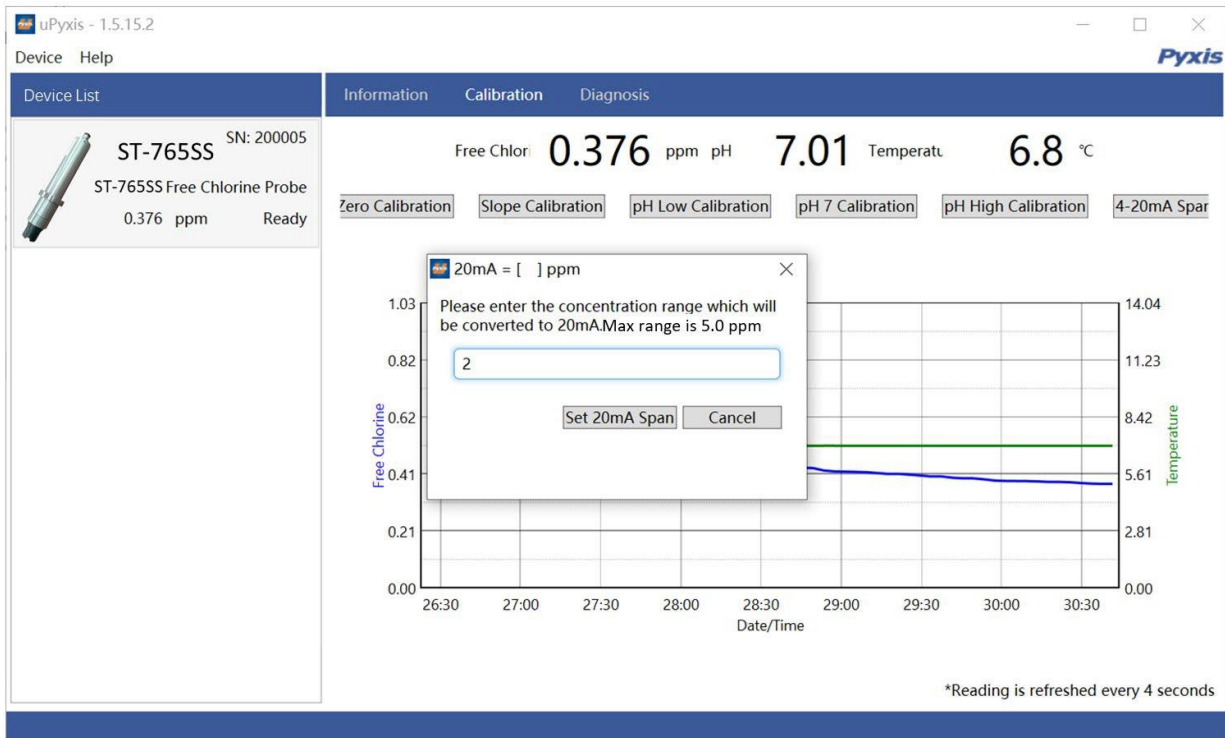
uPyxis - 1.5.15.2

Device Help

Pyxis

Device List

ST-765SS SN: 200005
ST-765SS Free Chlorine Probe
0.376 ppm Ready

Information Calibration Diagnosis

Free Chlori 0.376 ppm pH 7.01 Temperatu 6.8 °C

Zero Calibration Slope Calibration pH Low Calibration pH 7 Calibration pH High Calibration 4-20mA Spar

20mA = [ ] ppm

Please enter the concentration range which will be converted to 20mA.Max range is 5.0 ppm

2

Set 20mA Span Cancel

1.03
0.82
0.62
0.41
0.21
0.00

Free Chlorine

14.04
11.23
8.42
5.61
2.81
0.00

Temperature

26:30 27:00 27:30 28:00 28:30 29:00 29:30 30:00 30:30
Date/Time

*Reading is refreshed every 4 seconds